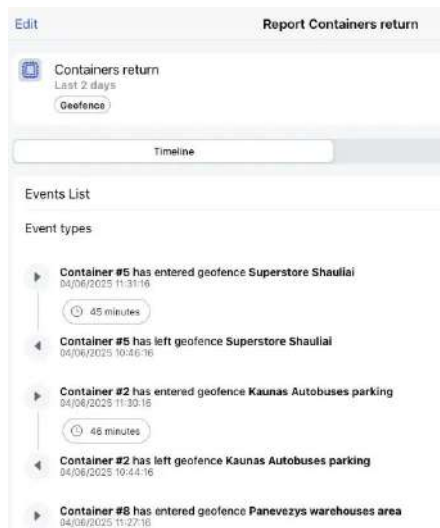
Edit

Report Containers return

Containers return
Last 2 days
Geofence

Timeline

Events List

Event types

Container #5 has entered geofence Superstore Shauliai
04/06/2025 11:31:16

45 minutes

Container #5 has left geofence Superstore Shauliai
04/06/2025 10:46:16

Container #2 has entered geofence Kaunas Autobuses parking
04/06/2025 11:30:16

46 minutes

Container #2 has left geofence Kaunas Autobuses parking
04/06/2025 10:44:16

Container #8 has entered geofence Panevezys warehouses area
04/06/2025 11:27:16